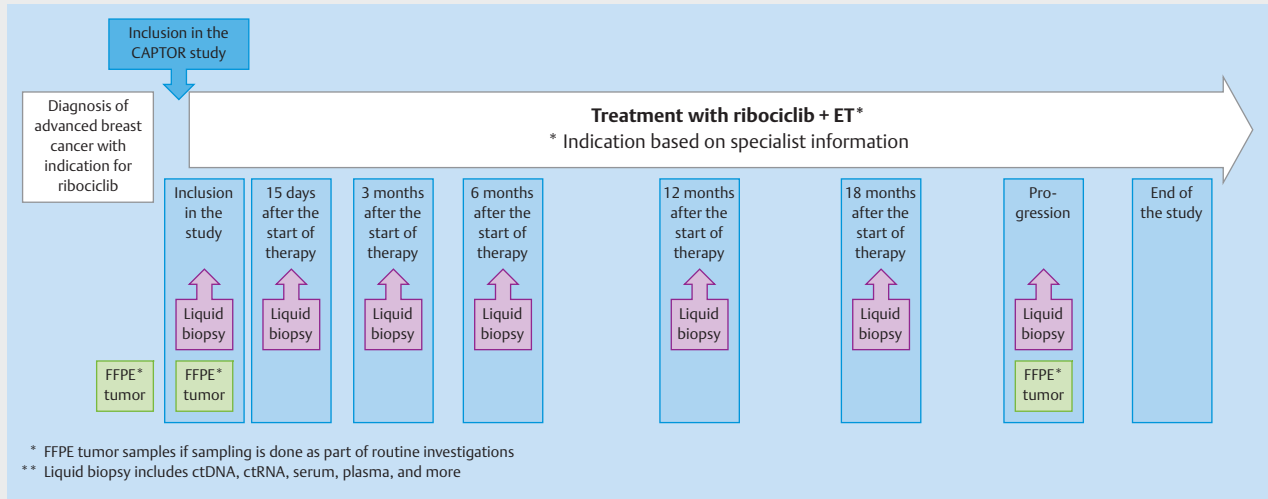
Inclusion in the CAPTOR study

Diagnosis of advanced breast cancer with indication for ribociclib

**Treatment with ribociclib + ET***
* Indication based on specialist information

Inclusion in the study

15 days after the start of therapy

3 months after the start of therapy

6 months after the start of therapy

12 months after the start of therapy

18 months after the start of therapy

Progression

End of the study

Liquid biopsy

Liquid biopsy

Liquid biopsy

Liquid biopsy

Liquid biopsy

Liquid biopsy

Liquid biopsy

FFPE* tumor

FFPE* tumor

FFPE* tumor

* FFPE tumor samples if sampling is done as part of routine investigations
** Liquid biopsy includes ctDNA, ctRNA, serum, plasma, and more